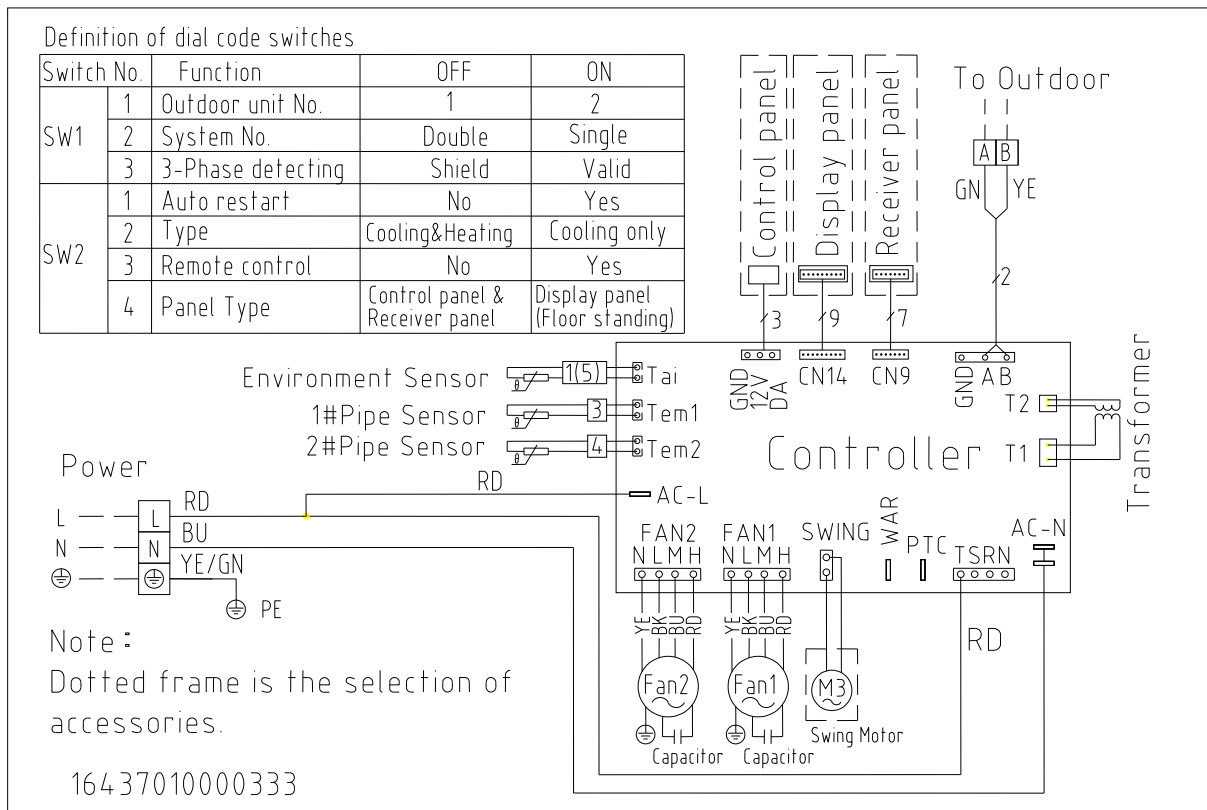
Definition of dial code switches

| Switch No. | | Function | OFF | ON |
|---|---|---|---|---|
| SW1 | 1 | Outdoor unit No. | 1 | 2 |
| | 2 | System No. | Double | Single |
| | 3 | 3-Phase detecting | Shield | Valid |
| SW2 | 1 | Auto restart | No | Yes |
| | 2 | Type | Cooling&Heating | Cooling only |
| | 3 | Remote control | No | Yes |
| | 4 | Panel Type | Control panel & Receiver panel | Display panel (Floor standing) |

Control panel
Display panel
Receiver panel
To Outdoor
A B
GN YE
2
3
9
7
GND 12V DA
CN14
CN9
GND A B
T2
Transformer
Environment Sensor
1(5)
Tai
1#Pipe Sensor
3
Tem1
2#Pipe Sensor
4
Tem2
Controller
T1
Power
RD
RD
AC-L
L
L
BU
N
N
YE/GN
PE
FAN2
N L M H
FAN1
N L M H
SWING
WAR
PTC
TSRN
AC-N
YE BK BU RD
YE BK BU RD
Fan2
Fan1
M3
Capacitor
Capacitor
Swing Motor
RD
Note:
Dotted frame is the selection of accessories.

16437010000333